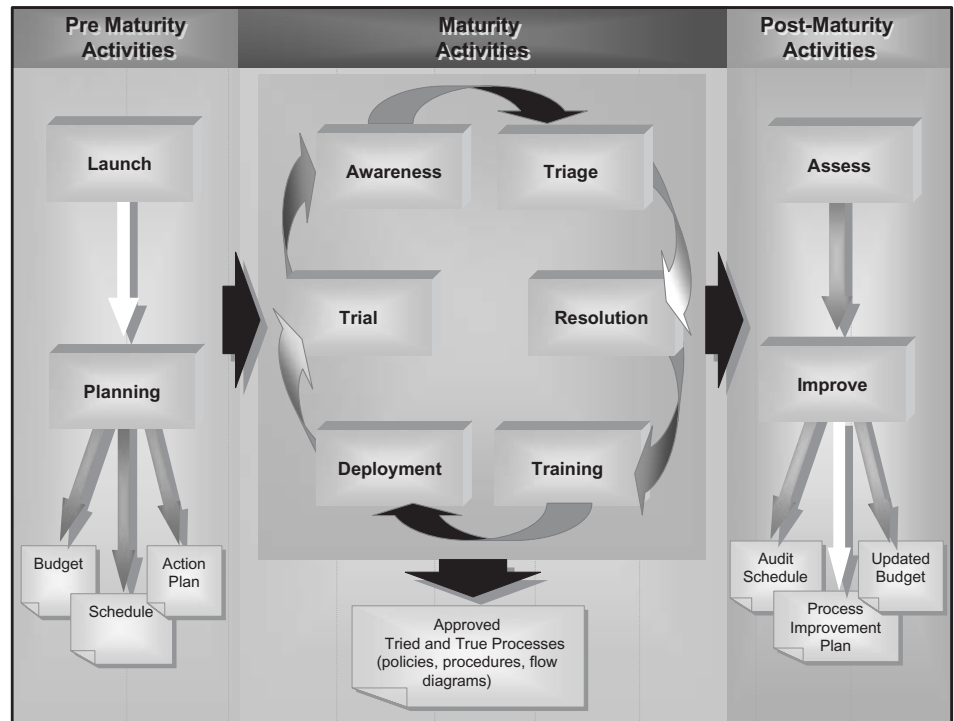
Pre Maturity Activities

Maturity Activities

Post-Maturity Activities

Launch

Planning

Budget

Schedule

Action Plan

Awareness

Triage

Trial

Resolution

Deployment

Training

Approved
Tried and True Processes (policies, procedures, flow diagrams)

Assess

Improve

Audit Schedule

Process Improvement Plan

Updated Budget